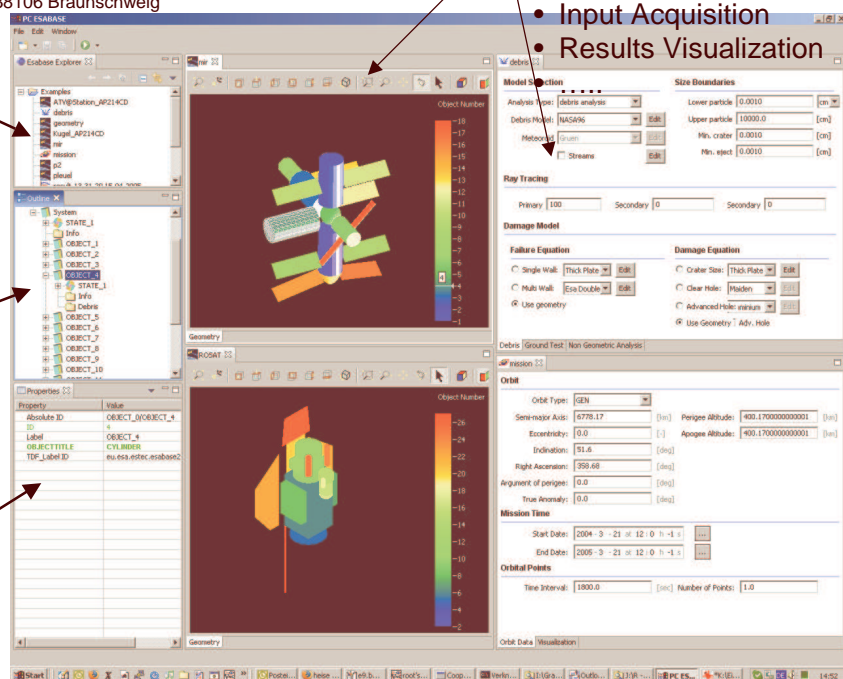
38106 Braunschweig

• Input Acquisition
• Results Visualization

PC ESABASE
File Edit Window

Esabase Explorer
Examples
ATV@Station_AP214CD
debris
geometry
Kugel_AP214CD
mir
mission
p2
pleuel

Outline
System
STATE_1
Info
OBJECT_1
OBJECT_2
OBJECT_3
OBJECT_4
STATE_1
Info
Debris
OBJECT_5
OBJECT_6
OBJECT_7
OBJECT_8
OBJECT_9
OBJECT_10

Properties

| Property | Value |
|---|---|
| Absolute ID | OBJECT_0/OBJECT_4 |
| ID | 4 |
| Label | OBJECT_4 |
| OBJECTTITLE | CYLINDER |
| TDF_Label ID | eu.esa.estec.esabase2 |

mir
Object Number
18 17 16 15 14 13 12 11 10 9 8 7 6 5 4 3 2 1
Geometry

ROSAT
Object Number
26 24 22 20 18 16 14 12 10 8 6 4 2
Geometry

debris
Model Selection
Analysis Type: debris analysis
Debris Model: NASA96 Edit
Meteoroid Gruen Edit
Streams Edit
Size Boundaries
Lower particle 0.0010 cm
Upper particle 10000.0 [cm]
Min. crater 0.0010 [cm]
Min. eject 0.0010 [cm]
Ray Tracing
Primary 100 Secondary 0 Secondary 0
Damage Model
Failure Equation
Single Wall: Thick Plate Edit
Multi Wall: Esa Double Edit
Use geometry
Damage Equation
Crater Size: Thick Plate Edit
Clear Hole: Maiden Edit
Advanced Hole: minium Edit
Use Geometry Adv. Hole
Debris Ground Test Non Geometric Analysis

mission
Orbit
Orbit Type: GEN
Semi-major Axis: 6778.17 [km]
Perigee Altitude: 400.1700000000001 [km]
Eccentricity: 0.0 [-]
Apogee Altitude: 400.1700000000001 [km]
Inclination: 51.6 [deg]
Right Ascension: 358.68 [deg]
Argument of perigee: 0.0 [deg]
True Anomaly: 0.0 [deg]
Mission Time
Start Date: 2004 - 3 - 21 at 12 : 0 h -1 s
End Date: 2005 - 3 - 21 at 12 : 0 h -1 s
Orbital Points
Time Interval: 1800.0 [sec] Number of Points: 1.0
Orbit Data Visualization

Start 14:52